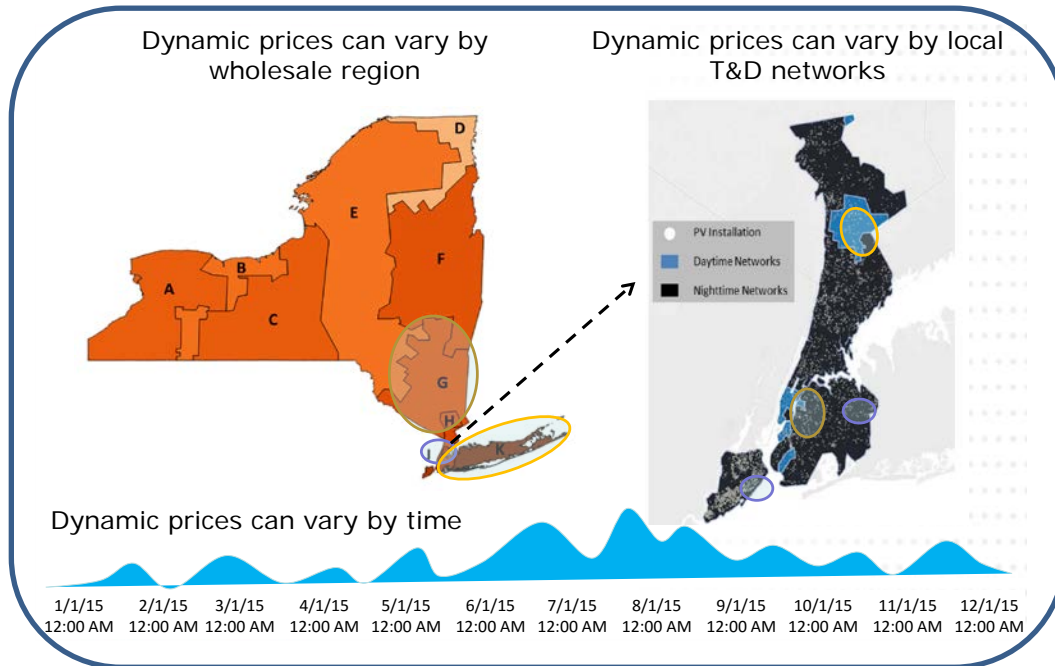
Dynamic prices can vary by wholesale region

Dynamic prices can vary by local T&D networks

D
E
B
A
C
F
G
H
J
K

PV Installation
Daytime Networks
Nighttime Networks

Dynamic prices can vary by time

1/1/15 12:00 AM
2/1/15 12:00 AM
3/1/15 12:00 AM
4/1/15 12:00 AM
5/1/15 12:00 AM
6/1/15 12:00 AM
7/1/15 12:00 AM
8/1/15 12:00 AM
9/1/15 12:00 AM
10/1/15 12:00 AM
11/1/15 12:00 AM
12/1/15 12:00 AM